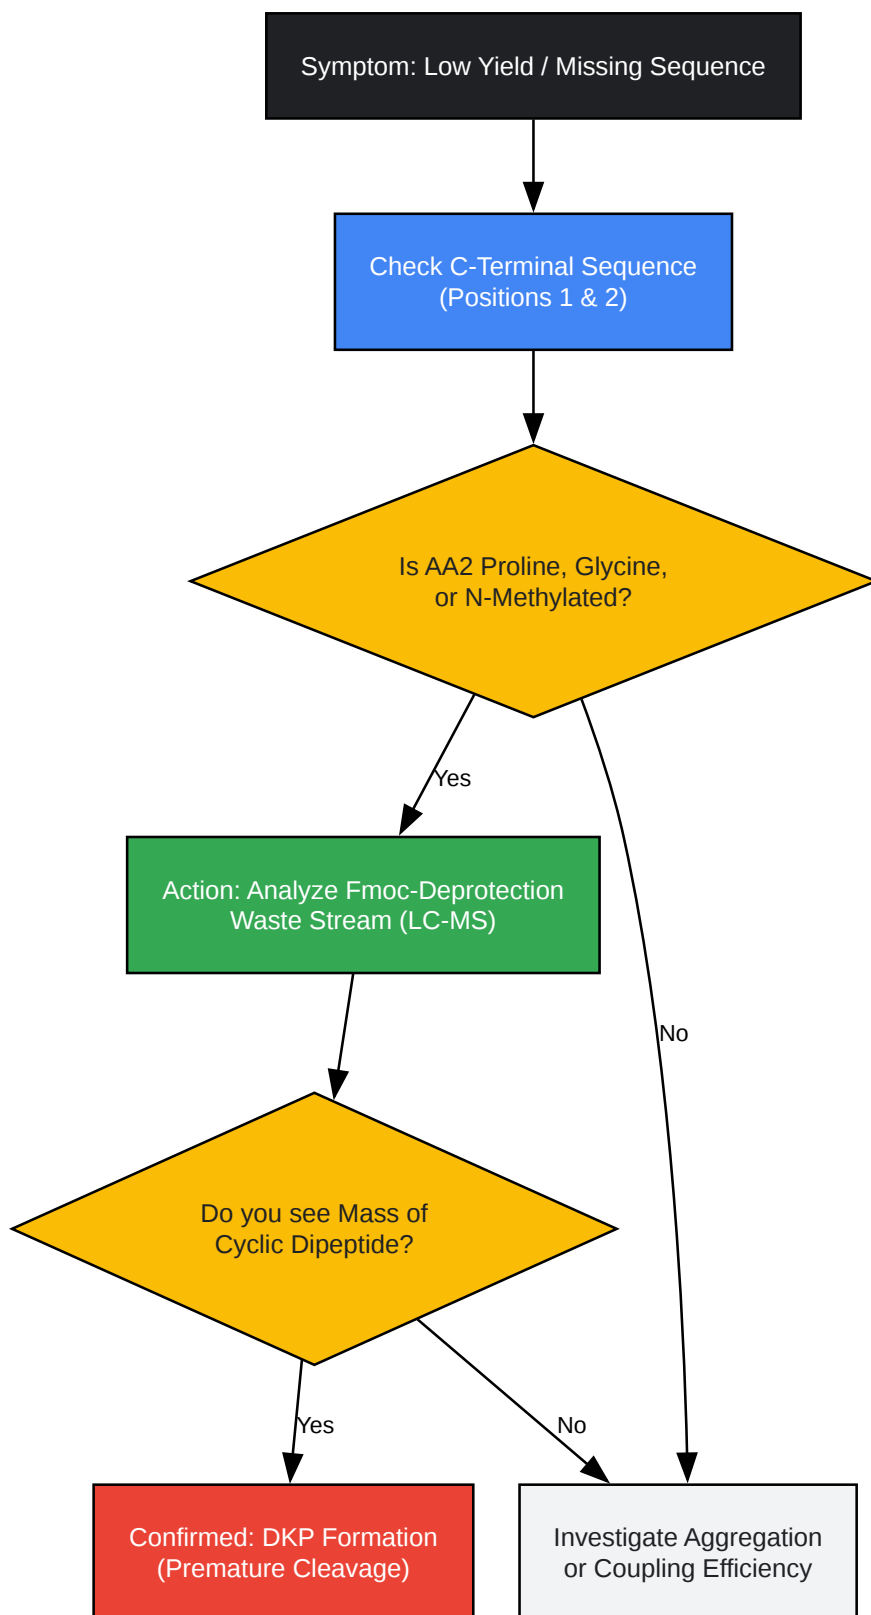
Symptom: Low Yield / Missing Sequence

Check C-Terminal Sequence
(Positions 1 & 2)

Is AA2 Proline, Glycine,
or N-Methylated?

Yes

Action: Analyze Fmoc-Deprotection
Waste Stream (LC-MS)

No

Do you see Mass of
Cyclic Dipeptide?

Yes

No

Confirmed: DKP Formation
(Premature Cleavage)

Investigate Aggregation
or Coupling Efficiency